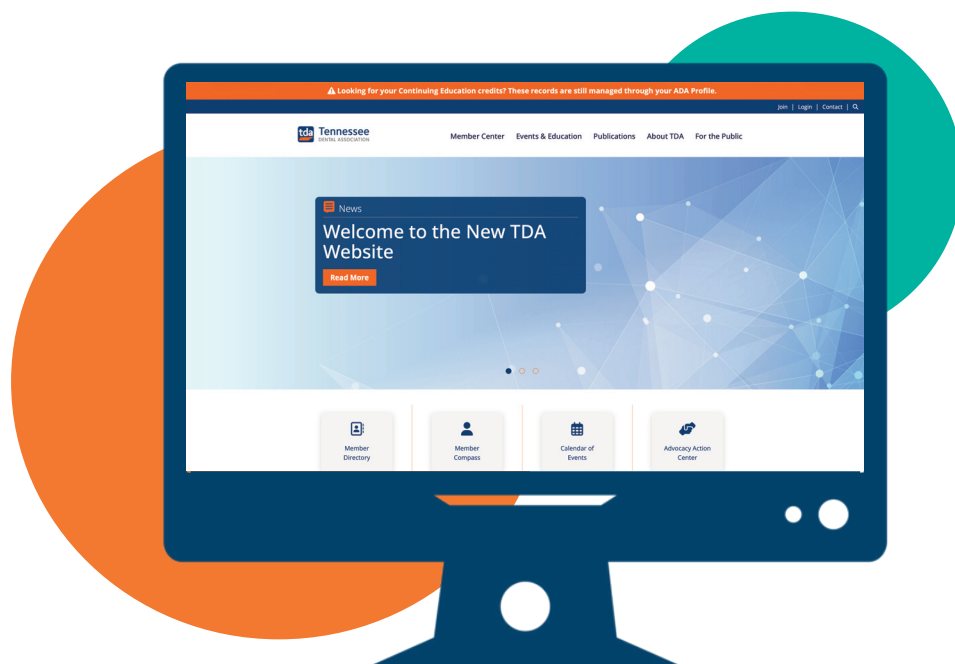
⚠ Looking for your Continuing Education credits? These records are still managed through your ADA Profile.

Join | Login | Contact |

tda Tennessee DENTAL ASSOCIATION

Member Center Events & Education Publications About TDA For the Public

News

Welcome to the New TDA Website

Read More

Member Directory

Member Compass

Calendar of Events

Advocacy Action Center